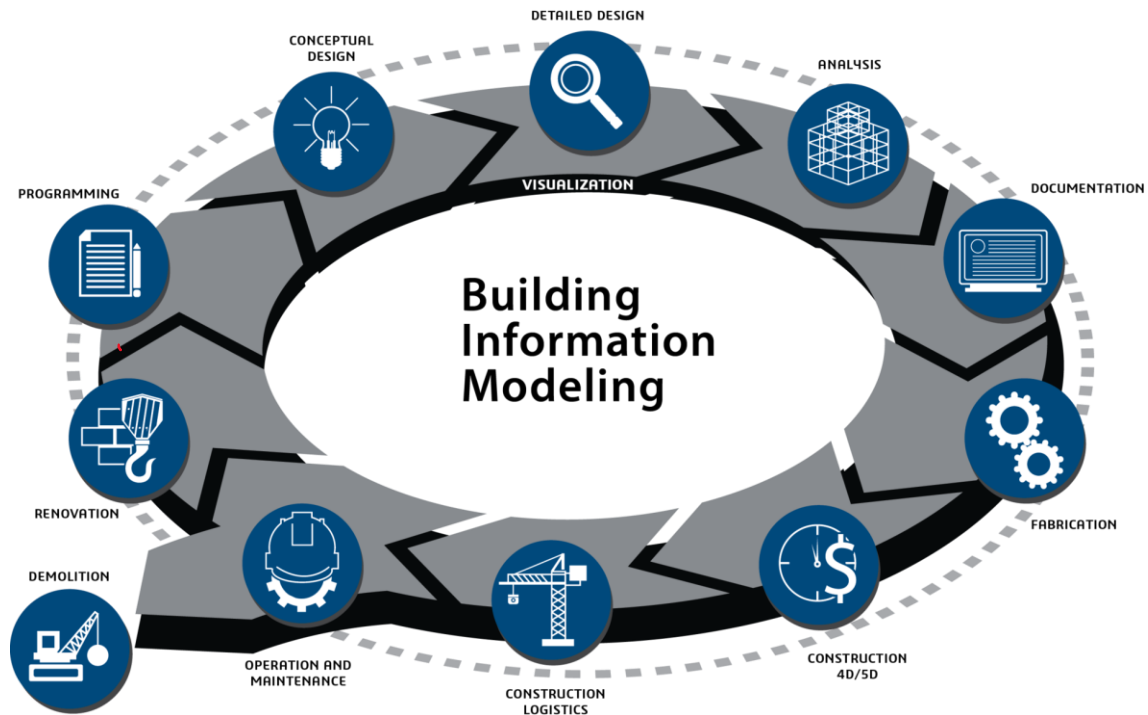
DETAILED DESIGN

CONCEPTUAL DESIGN

ANALYSIS

VISUALIZATION

PROGRAMMING

DOCUMENTATION

Building Information Modeling

RENOVATION

FABRICATION

DEMOLITION

OPERATION AND MAINTENANCE

CONSTRUCTION LOGISTICS

CONSTRUCTION 4D/5D